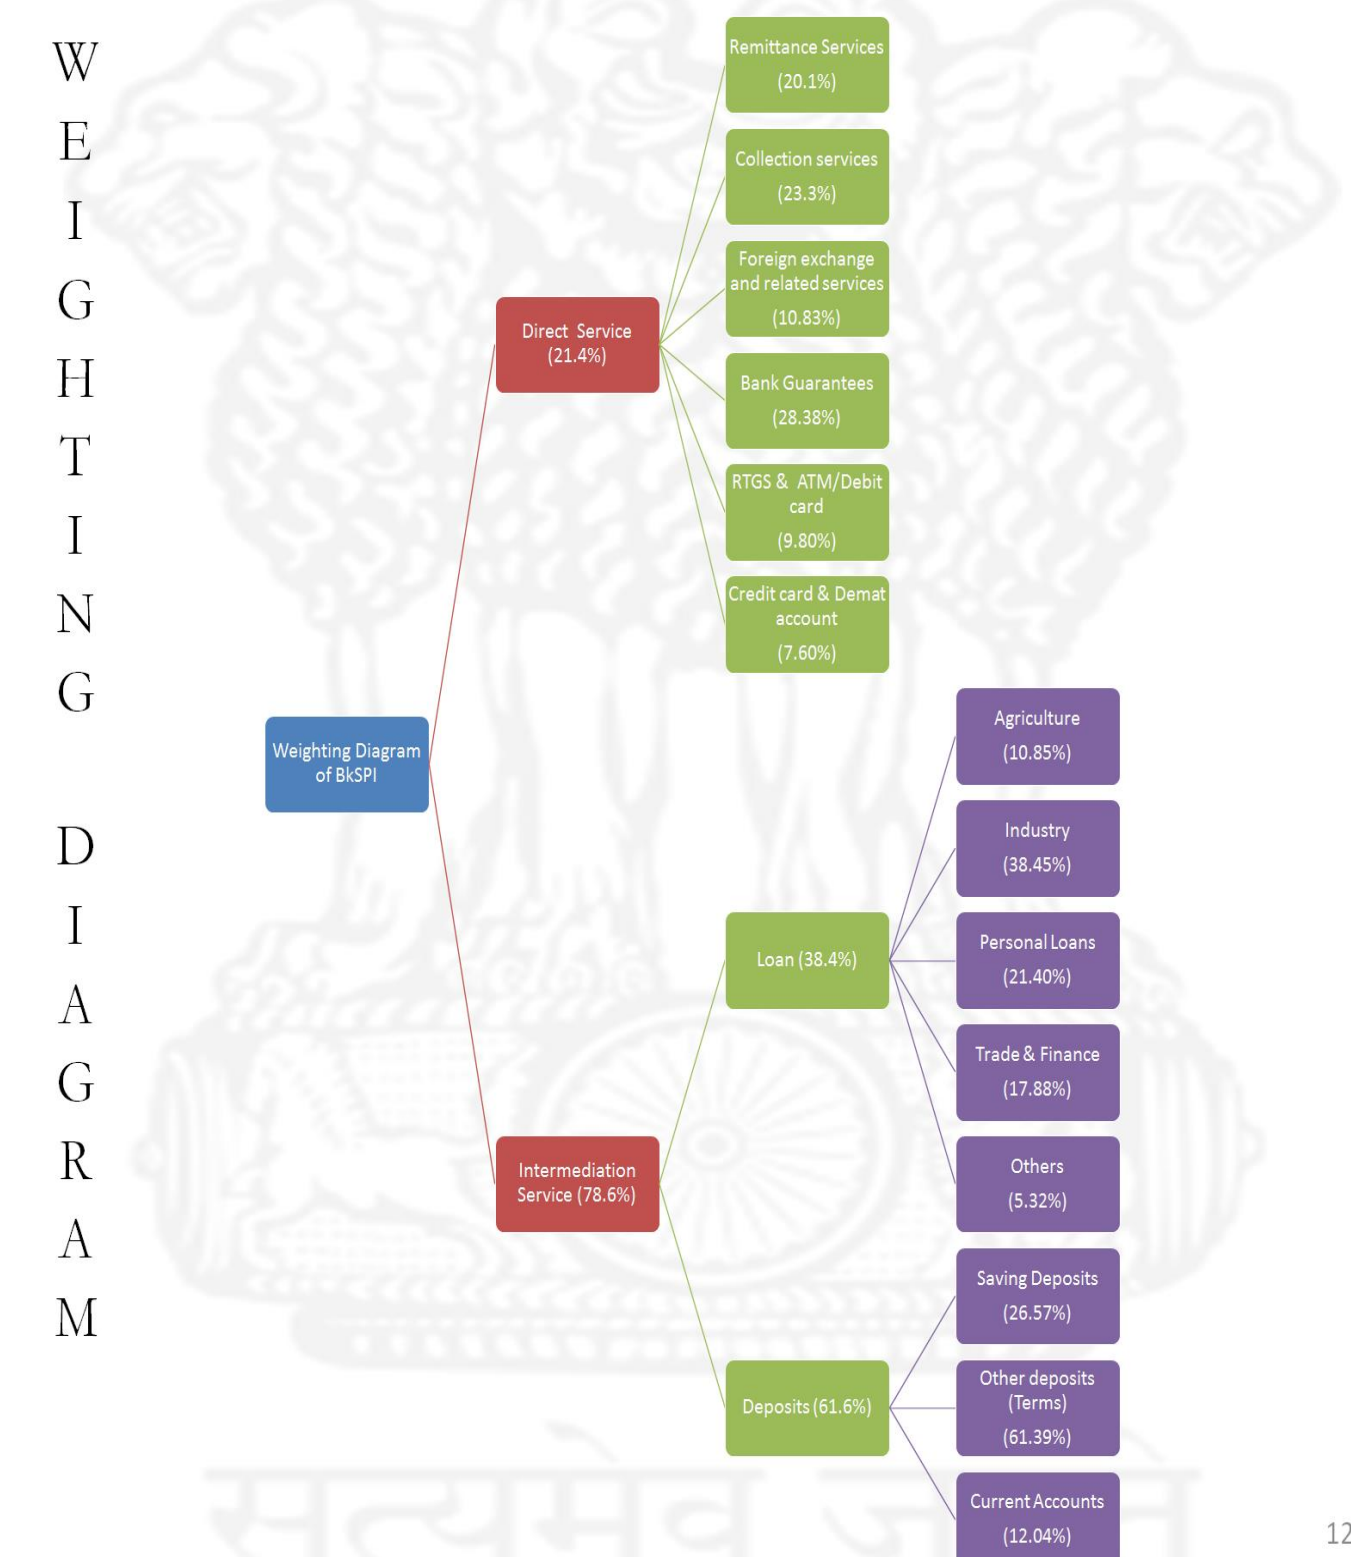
WEIGHTING DIAGRAM

Weighting Diagram of BkSPI

Direct Service (21.4%)

Remittance Services (20.1%)

Collection services (23.3%)

Foreign exchange and related services (10.83%)

Bank Guarantees (28.38%)

RTGS & ATM/Debit card (9.80%)

Credit card & Demat account (7.60%)

Intermediation Service (78.6%)

Loan (38.4%)

Agriculture (10.85%)

Industry (38.45%)

Personal Loans (21.40%)

Trade & Finance (17.88%)

Others (5.32%)

Deposits (61.6%)

Saving Deposits (26.57%)

Other deposits (Terms) (61.39%)

Current Accounts (12.04%)

12